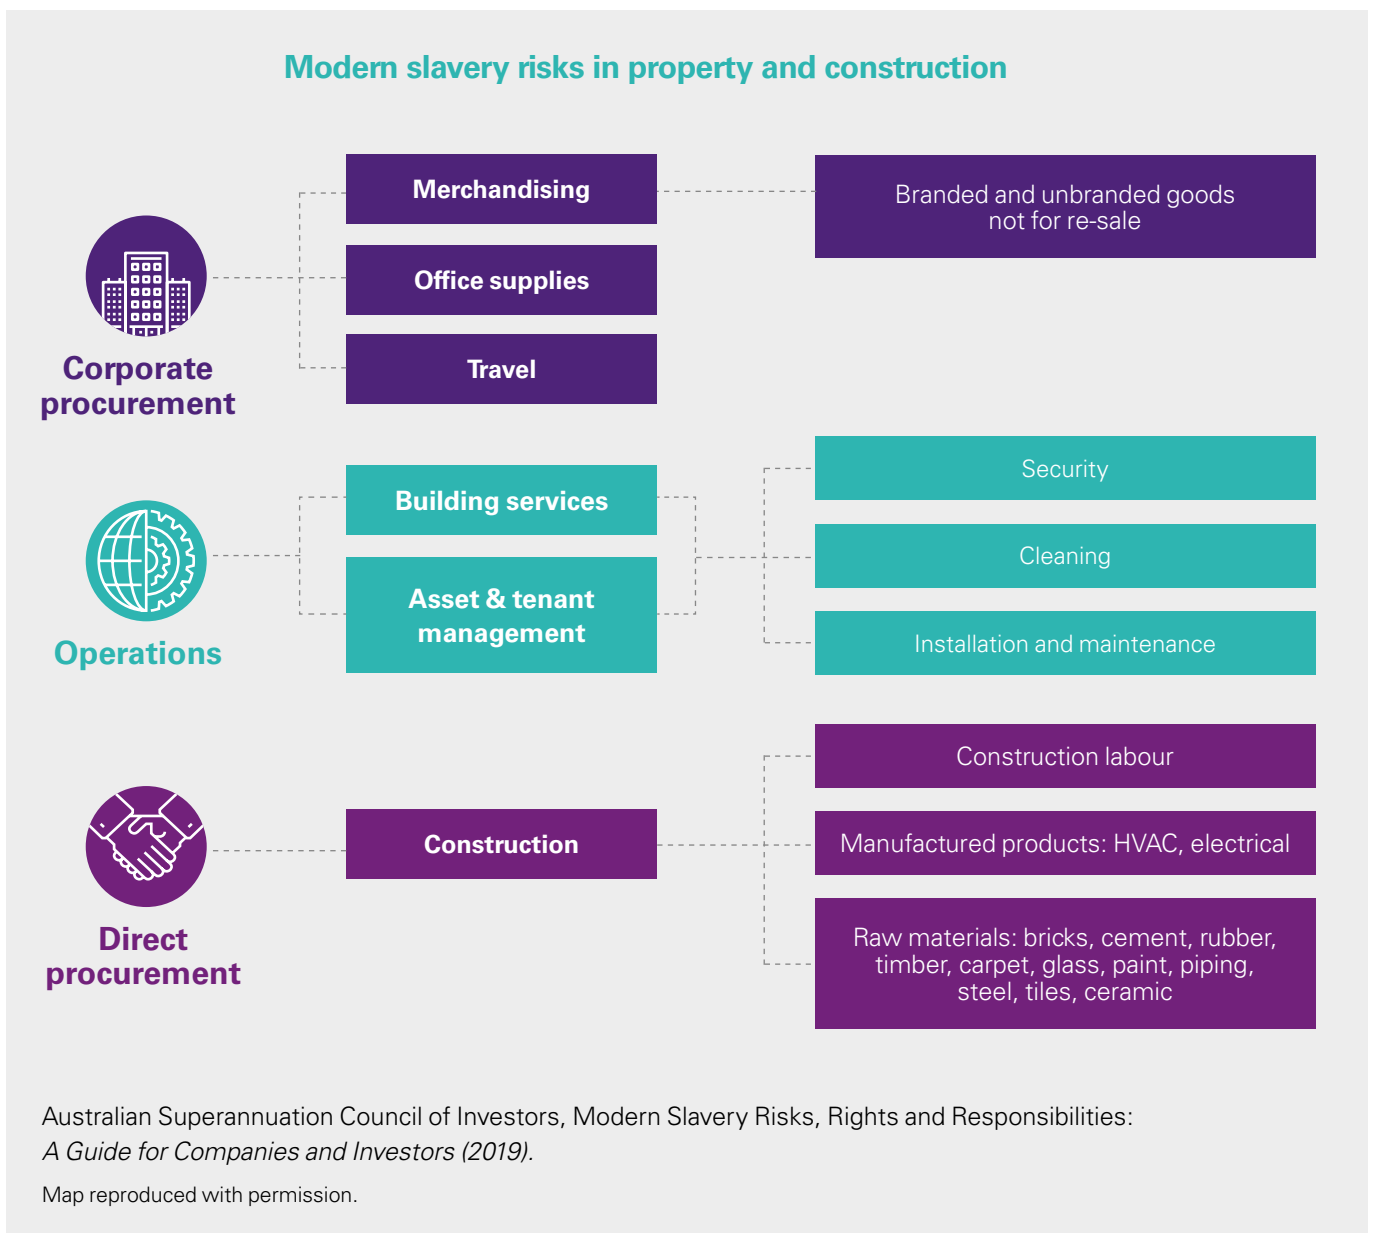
Modern slavery risks in property and construction

Corporate procurement

Merchandising

Office supplies

Travel

Branded and unbranded goods not for re-sale

Operations

Building services

Asset & tenant management

Security

Cleaning

Installation and maintenance

Direct procurement

Construction

Construction labour

Manufactured products: HVAC, electrical

Raw materials: bricks, cement, rubber, timber, carpet, glass, paint, piping, steel, tiles, ceramic

Australian Superannuation Council of Investors, Modern Slavery Risks, Rights and Responsibilities: *A Guide for Companies and Investors (2019).*

Map reproduced with permission.